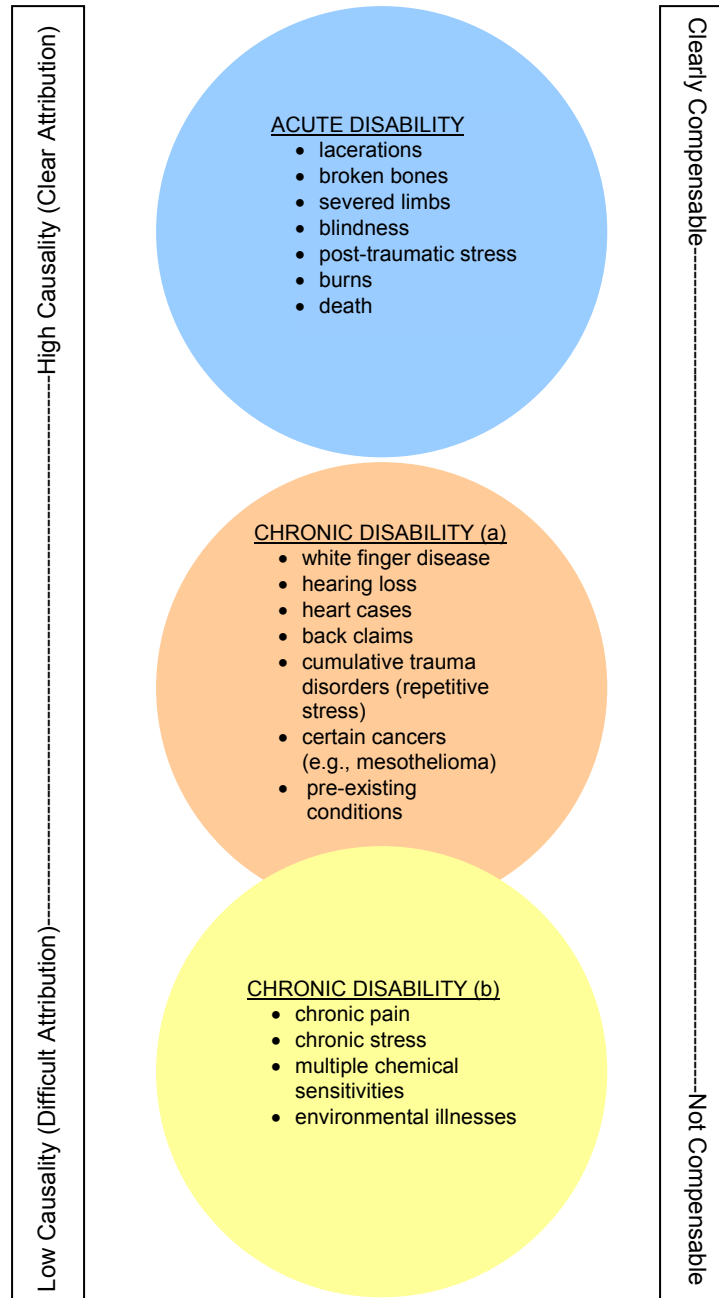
Low Causality (Difficult Attribution)------------------------------------------------------------High Causality (Clear Attribution)

ACUTE DISABILITY
- lacerations
- broken bones
- severed limbs
- blindness
- post-traumatic stress
- burns
- death

CHRONIC DISABILITY (a)
- white finger disease
- hearing loss
- heart cases
- back claims
- cumulative trauma disorders (repetitive stress)
- certain cancers (e.g., mesothelioma)
- pre-existing conditions

CHRONIC DISABILITY (b)
- chronic pain
- chronic stress
- multiple chemical sensitivities
- environmental illnesses

Clearly Compensable------------------------------------------------------------Not Compensable